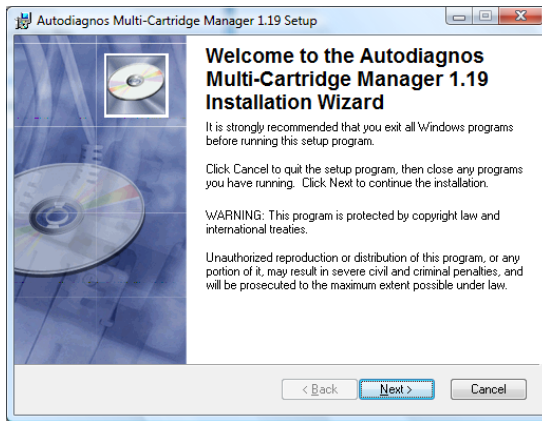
Autodiagnos Multi-Cartridge Manager 1.19 Setup

Welcome to the Autodiagnos Multi-Cartridge Manager 1.19 Installation Wizard

It is strongly recommended that you exit all Windows programs before running this setup program.

Click Cancel to quit the setup program, then close any programs you have running. Click Next to continue the installation.

WARNING: This program is protected by copyright law and international treaties.

Unauthorized reproduction or distribution of this program, or any portion of it, may result in severe civil and criminal penalties, and will be prosecuted to the maximum extent possible under law.

< Back
Next >
Cancel